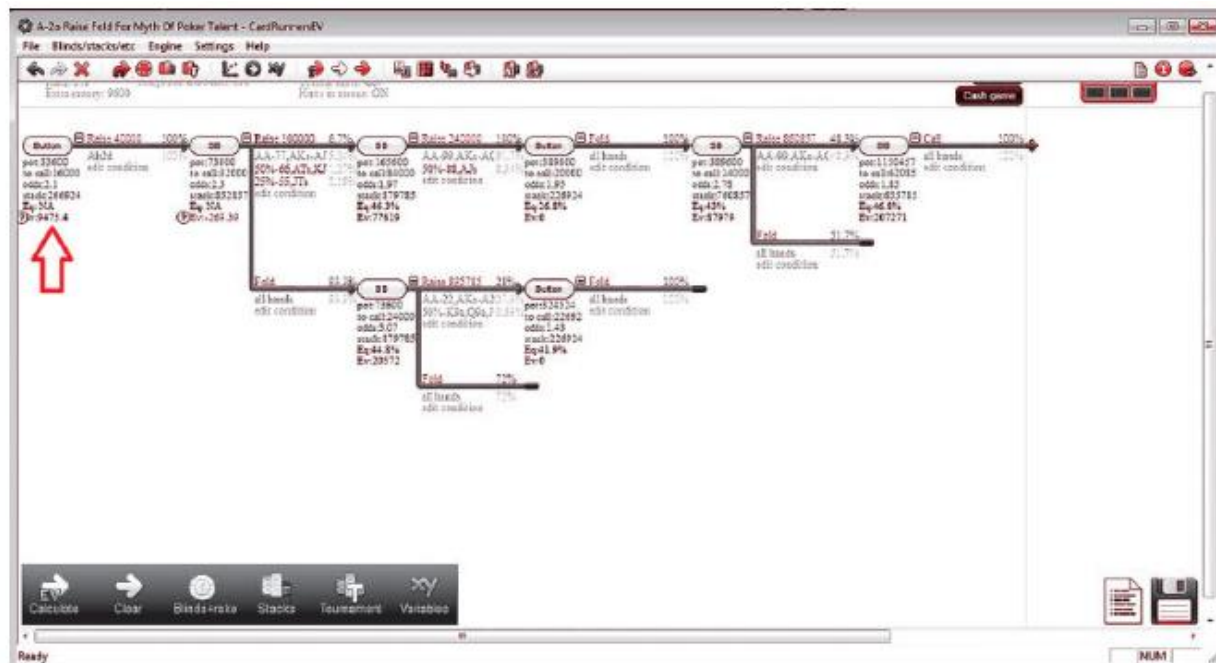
A-2a Raise Fold For Myth Of Poker Talent - CardRunnersEV

File Blinds/stacks/etc Engine Settings Help

Extra money: 9800

Rake in stress: ON

Cash game

Button
pot:33600
to call:16000
odds:2.1
stack:266924
Eq:NA
Ev:9475.4

Raise 40000
All34
edit condition
100%

BB
pot:75600
to call:32000
odds:2.3
stack:852857
Eq:NA
Ev:-265.39

Raise 160000
AA-77,AKs-AJ
50%-66,ATs,KJ
25%-55,JTs
edit condition
6.7%

BB
pot:165600
to call:80000
odds:1.97
stack:179785
Eq:46.3%
Ev:77619

Raise 240000
AA-99,AKs-AQ
50%-88,AJs
edit condition
100%

Button
pot:389600
to call:200000
odds:1.95
stack:226924
Eq:36.8%
Ev:0

Fold
all hands
edit condition
100%

BB
pot:389600
to call:24000
odds:2.78
stack:780857
Eq:43%
Ev:57979

Raise 882857
AA-99,AKs-AQ
edit condition
48.3%

BB
pot:1150457
to call:62085
odds:1.42
stack:635785
Eq:46.8%
Ev:207271

Call
all hands
edit condition
100%

Fold
all hands
edit condition
51.7%

Fold
all hands
edit condition
93.3%

BB
pot:75600
to call:24000
odds:5.07
stack:179785
Eq:44.8%
Ev:20572

Raise 825785
AA-22,AKs-A2
50%-K8s,Q8s,J
edit condition
28%

Button
pot:534924
to call:226924
odds:1.43
stack:226924
Eq:41.9%
Ev:0

Fold
all hands
edit condition
100%

Fold
all hands
edit condition
72%

Calculate Clear Blinds+rake Stacks Tournament Variables

Ready

NUM